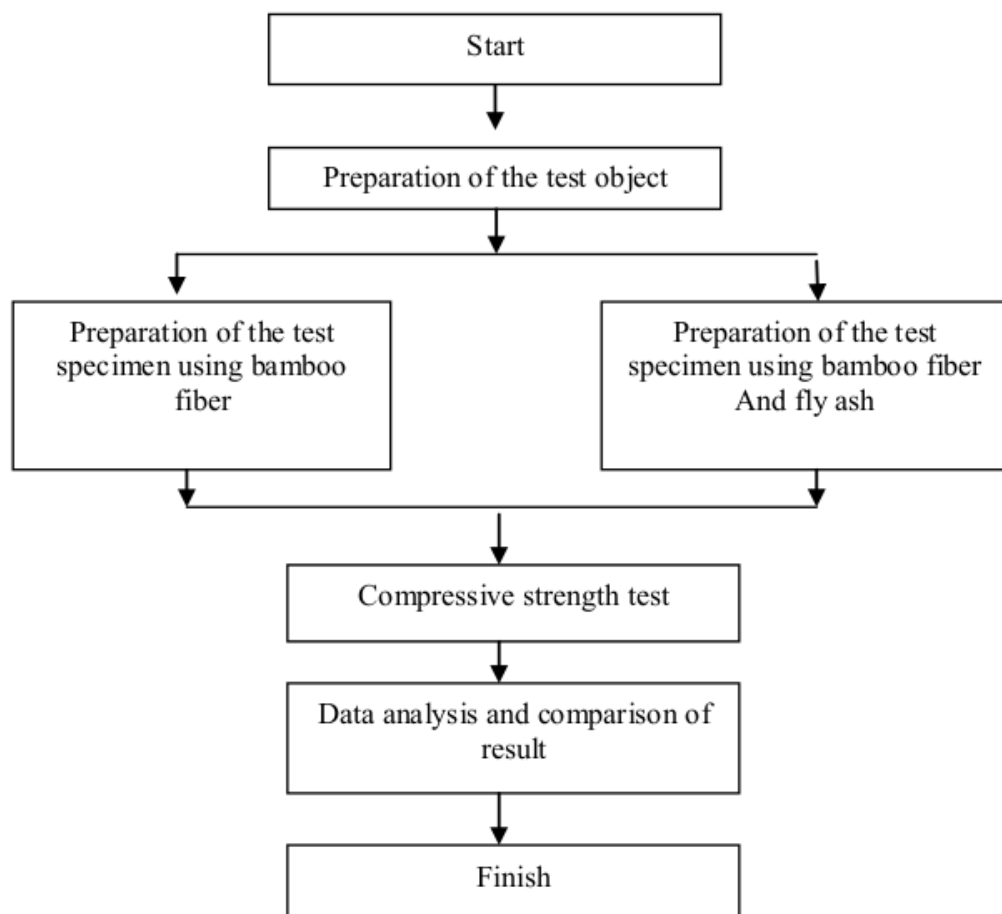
Start

Preparation of the test object

Preparation of the test specimen using bamboo fiber

Preparation of the test specimen using bamboo fiber And fly ash

Compressive strength test

Data analysis and comparison of result

Finish